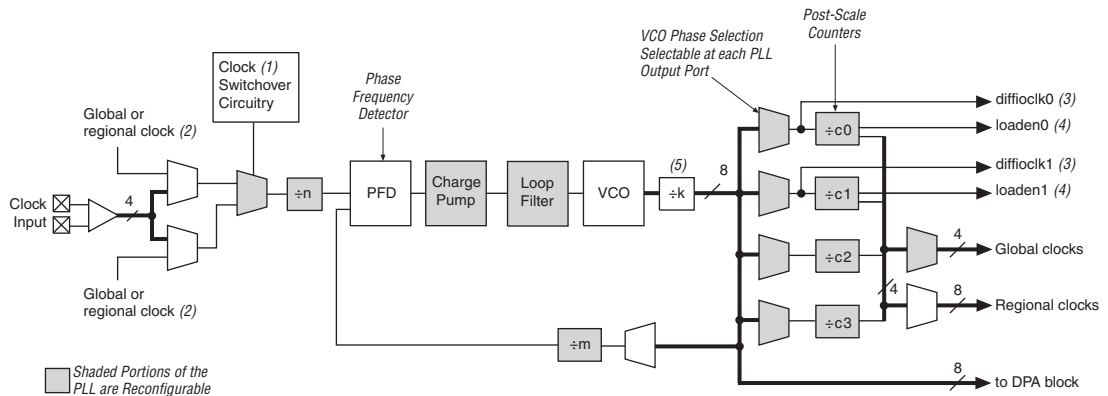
Post-Scale Counters

VCO Phase Selection Selectable at each PLL Output Port

Clock (1) Switchover Circuitry

Phase Frequency Detector

Global or regional clock (2)

Clock Input

4

÷n

PFD

Charge Pump

Loop Filter

VCO

(5)

÷k

8

÷c0

diffioclk0 (3)

loaden0 (4)

diffioclk1 (3)

÷c1

loaden1 (4)

÷c2

4

Global clocks

÷c3

4

8

Regional clocks

Global or regional clock (2)

÷m

8

to DPA block

Shaded Portions of the PLL are Reconfigurable